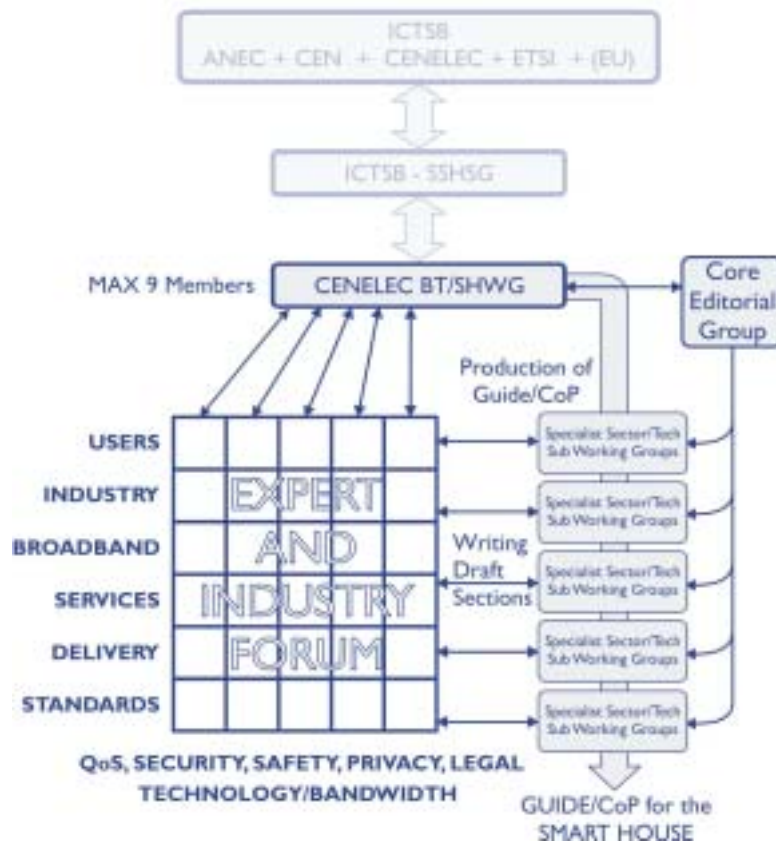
ICTSB
ANEC + CEN + CENELEC + ETSI + (EU)

ICTSB - SSHSG

MAX 9 Members

CENELEC BT/SHWG

Core Editorial Group

Production of Guide/CoP

USERS
INDUSTRY
BROADBAND
SERVICES
DELIVERY
STANDARDS

EXPERT AND INDUSTRY FORUM

Writing Draft Sections

Specialist Sector/Tech Sub Working Groups
Specialist Sector/Tech Sub Working Groups
Specialist Sector/Tech Sub Working Groups
Specialist Sector/Tech Sub Working Groups
Specialist Sector/Tech Sub Working Groups

QoS, SECURITY, SAFETY, PRIVACY, LEGAL
TECHNOLOGY/BANDWIDTH

GUIDE/CoP for the SMART HOUSE